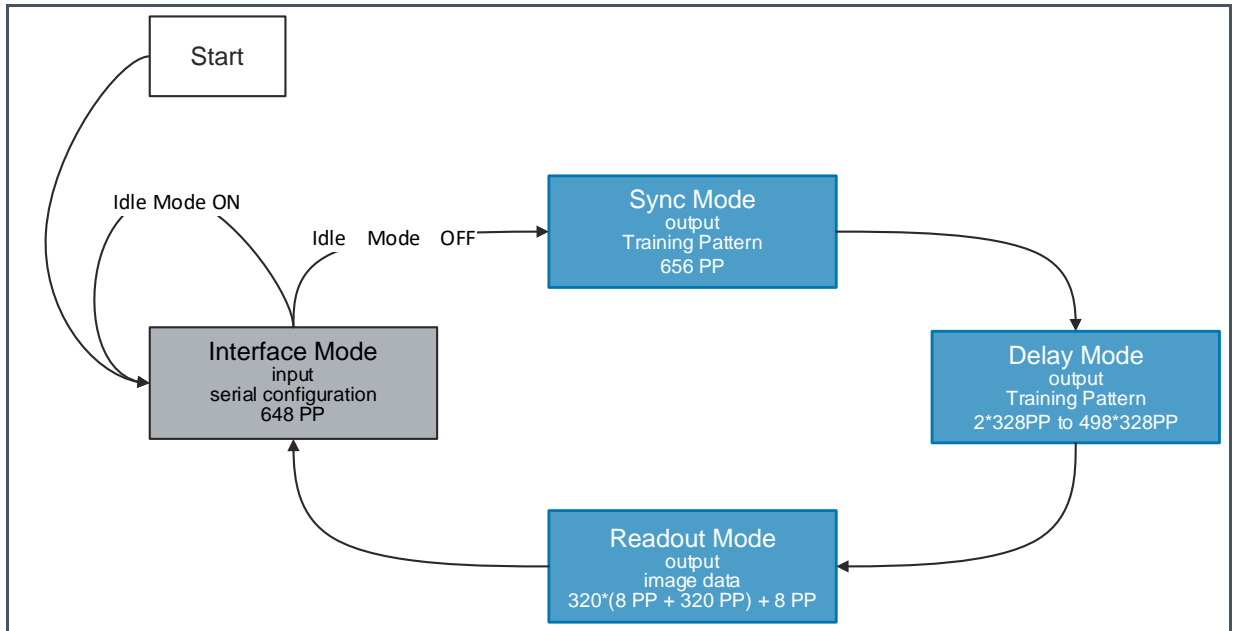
Start

Idle Mode ON

Idle Mode OFF

Sync Mode
output
Training Pattern
656 PP

Interface Mode
input
serial configuration
648 PP

Delay Mode
output
Training Pattern
2*328PP to 498*328PP

Readout Mode
output
image data
320*(8 PP + 320 PP) + 8 PP